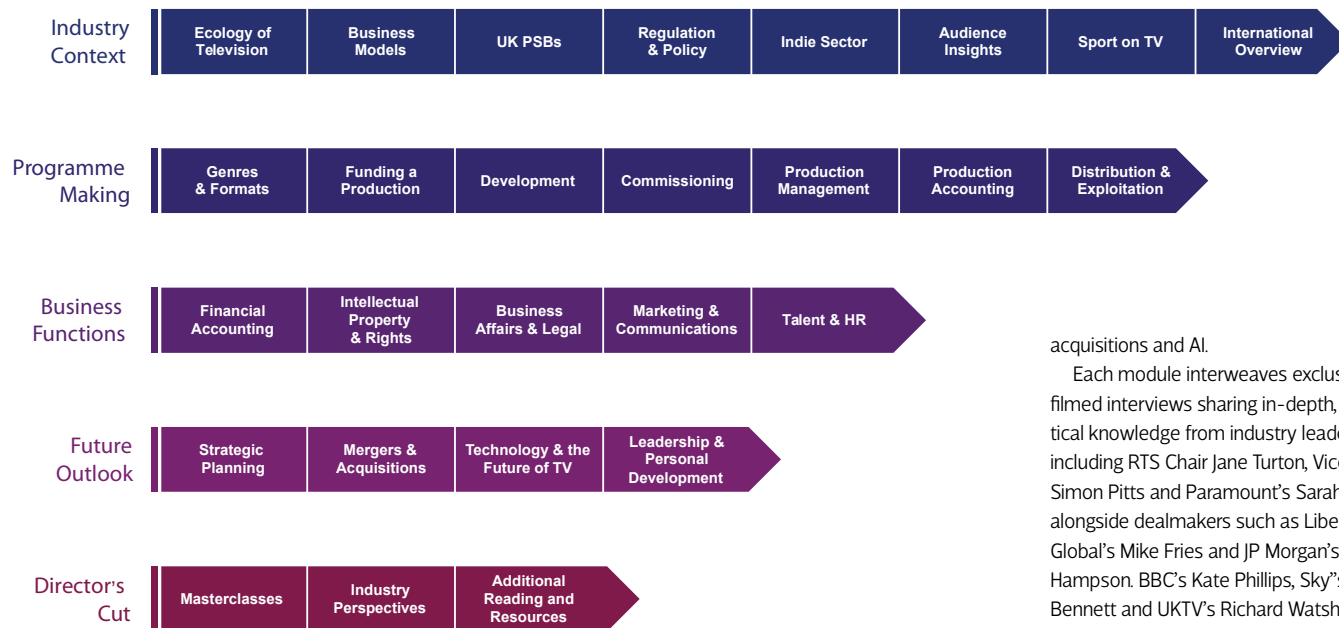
Industry Context

Ecology of Television | Business Models | UK PSBs | Regulation & Policy | Indie Sector | Audience Insights | Sport on TV | International Overview

Programme Making

Genres & Formats | Funding a Production | Development | Commissioning | Production Management | Production Accounting | Distribution & Exploitation

Business Functions

Financial Accounting | Intellectual Property & Rights | Business Affairs & Legal | Marketing & Communications | Talent & HR

Future Outlook

Strategic Planning | Mergers & Acquisitions | Technology & the Future of TV | Leadership & Personal Development

Director's Cut

Masterclasses | Industry Perspectives | Additional Reading and Resources

acquisitions and AI.

Each module interweaves exclus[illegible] filmed interviews sharing in-depth, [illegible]tical knowledge from industry lead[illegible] including RTS Chair Jane Turton, Vic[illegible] Simon Pitts and Paramount's Sarah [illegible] alongside dealmakers such as Libe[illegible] Global's Mike Fries and JP Morgan's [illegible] Hampson. BBC's Kate Phillips, Sky"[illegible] Bennett and UKTV's Richard Watsh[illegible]